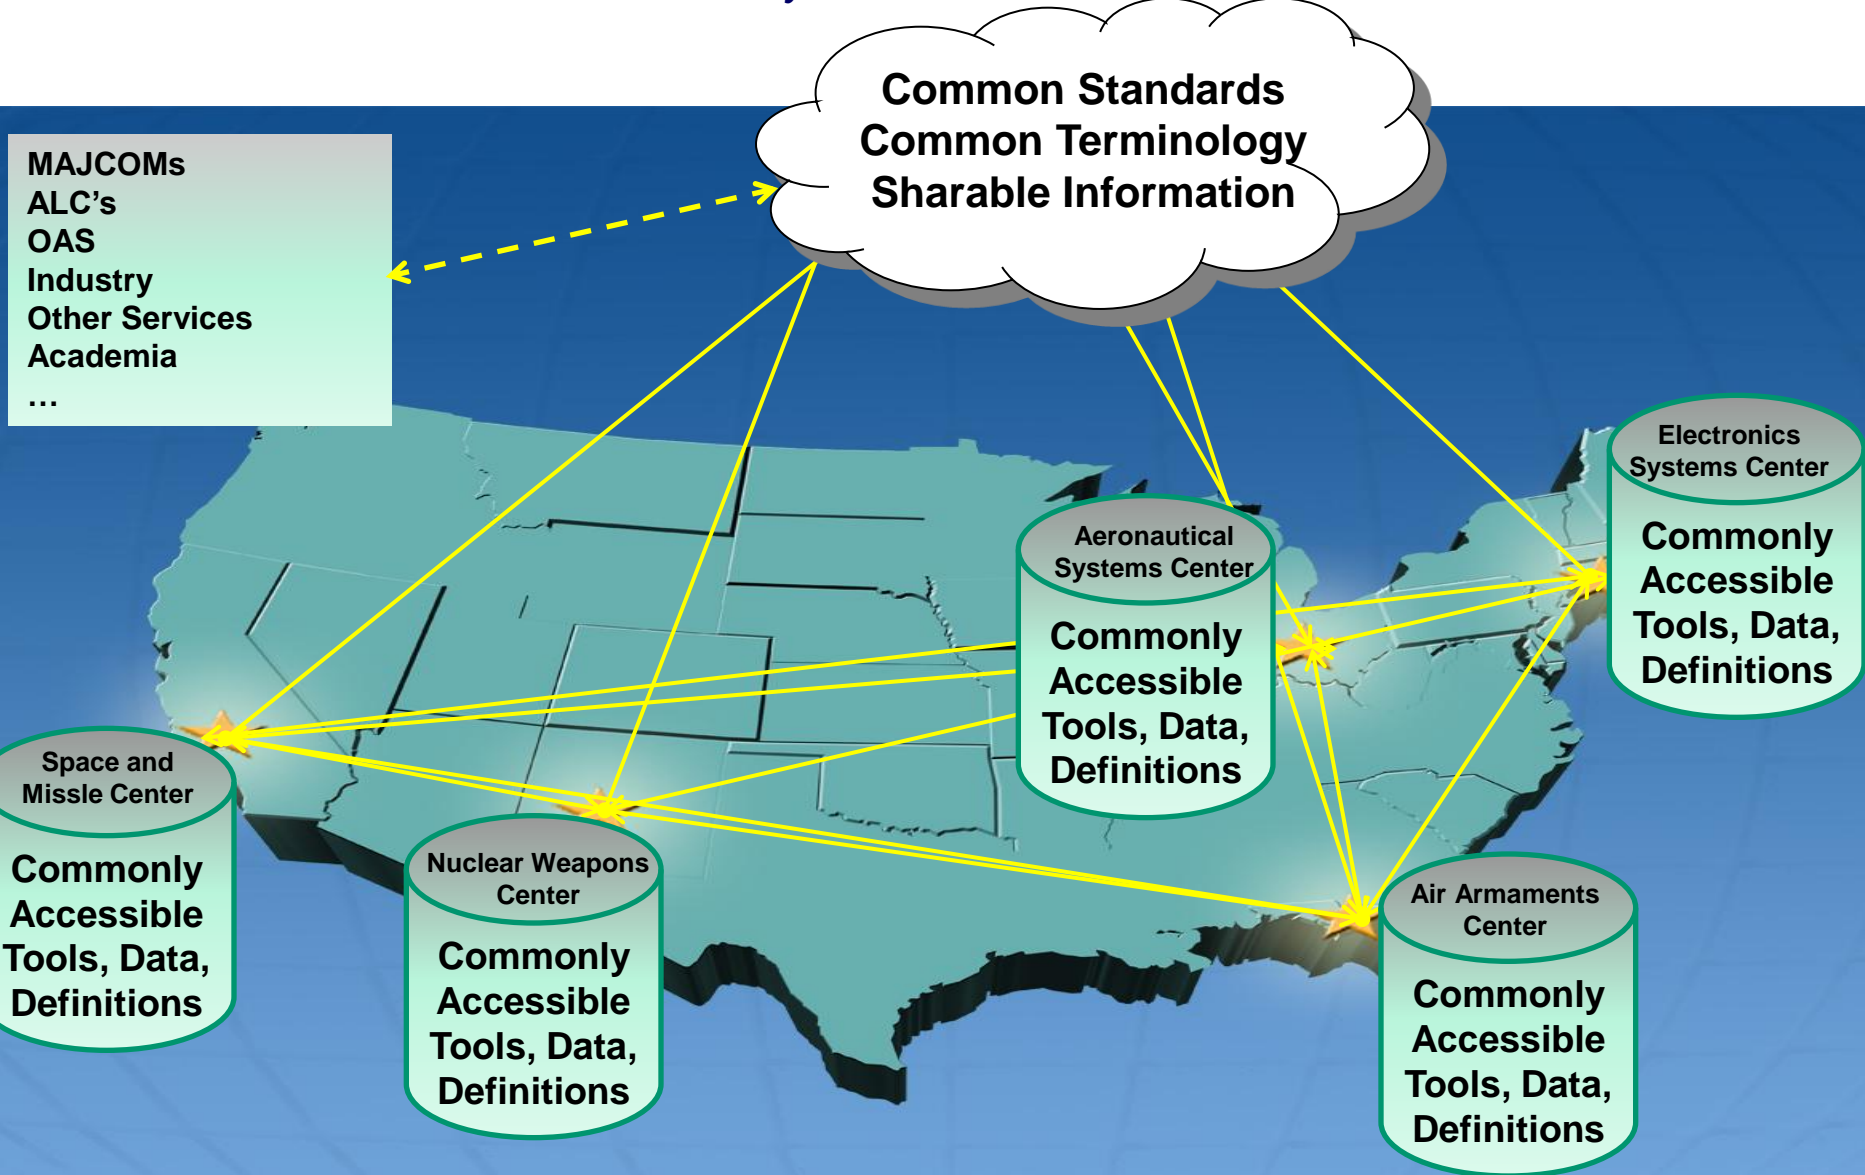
Common Standards
Common Terminology
Sharable Information

MAJCOMs
ALC's
OAS
Industry
Other Services
Academia
…

Electronics Systems Center
Commonly Accessible Tools, Data, Definitions

Aeronautical Systems Center
Commonly Accessible Tools, Data, Definitions

Space and Missle Center
Commonly Accessible Tools, Data, Definitions

Nuclear Weapons Center
Commonly Accessible Tools, Data, Definitions

Air Armaments Center
Commonly Accessible Tools, Data, Definitions